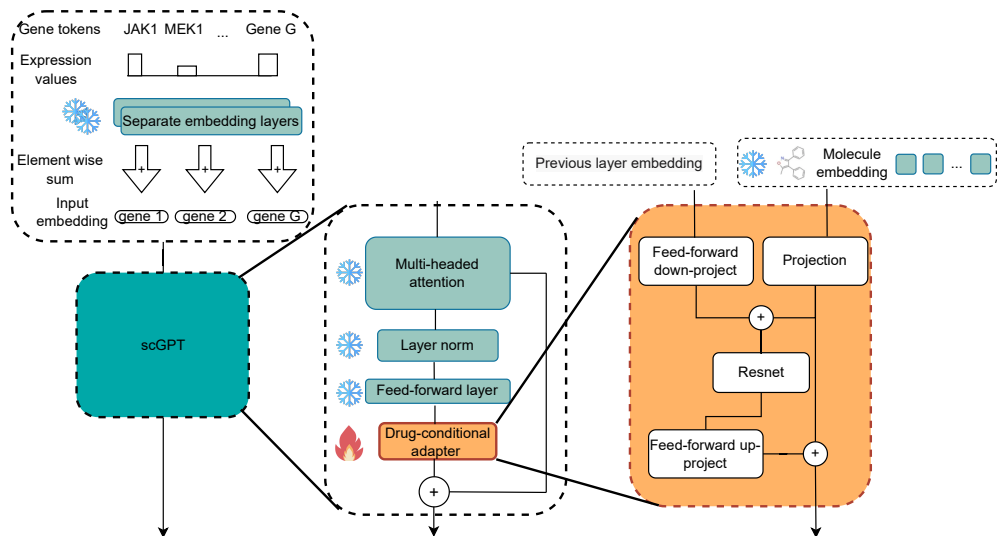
Gene tokens JAK1 MEK1 ... Gene G

Expression values

Separate embedding layers

Element wise sum

Input embedding

gene 1 gene 2 gene G

scGPT

Multi-headed attention

Layer norm

Feed-forward layer

Drug-conditional adapter

+

Previous layer embedding

Molecule embedding

...

Feed-forward down-project

Projection

+

Resnet

Feed-forward up-project

+